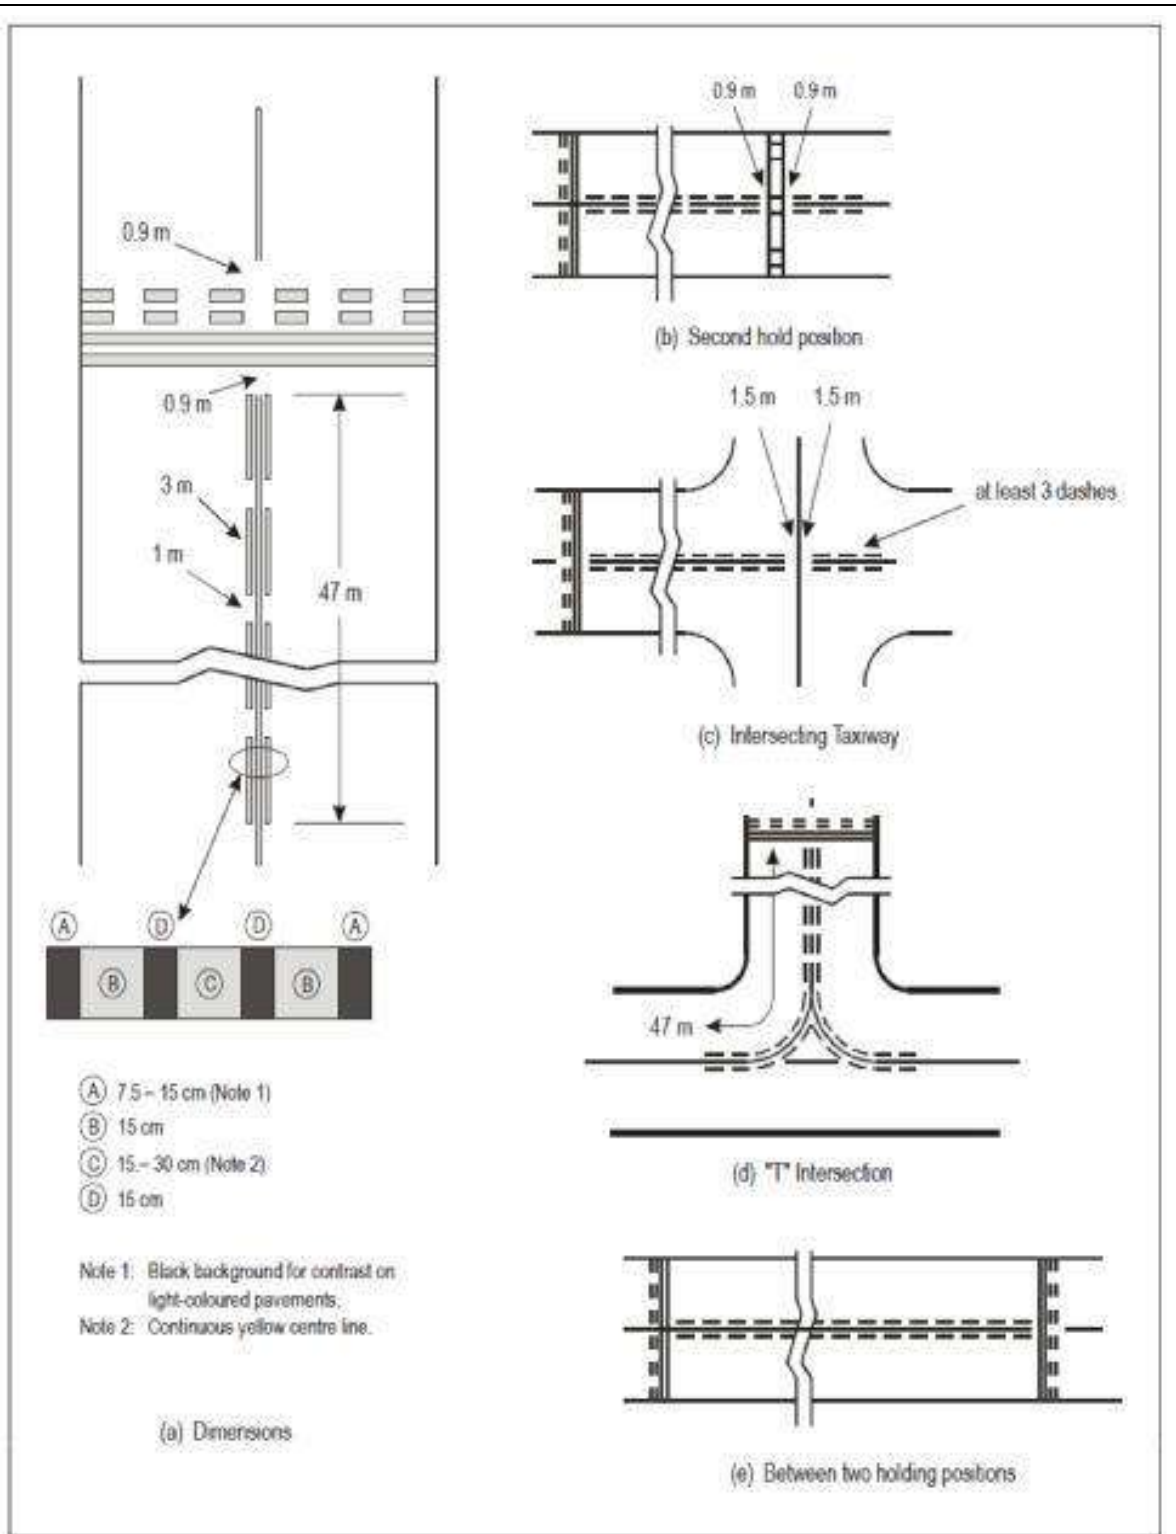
0.9 m

0.9 m

3 m

1 m

47 m

A D D A

B C B

(A) 7.5 – 15 cm (Note 1)
(B) 15 cm
(C) 15 – 30 cm (Note 2)
(D) 15 cm

Note 1: Black background for contrast on light-coloured pavements.
Note 2: Continuous yellow centre line.

(a) Dimensions

0.9 m 0.9 m

(b) Second hold position

1.5 m 1.5 m

at least 3 dashes

(c) Intersecting Taxiway

47 m

(d) "T" Intersection

(e) Between two holding positions